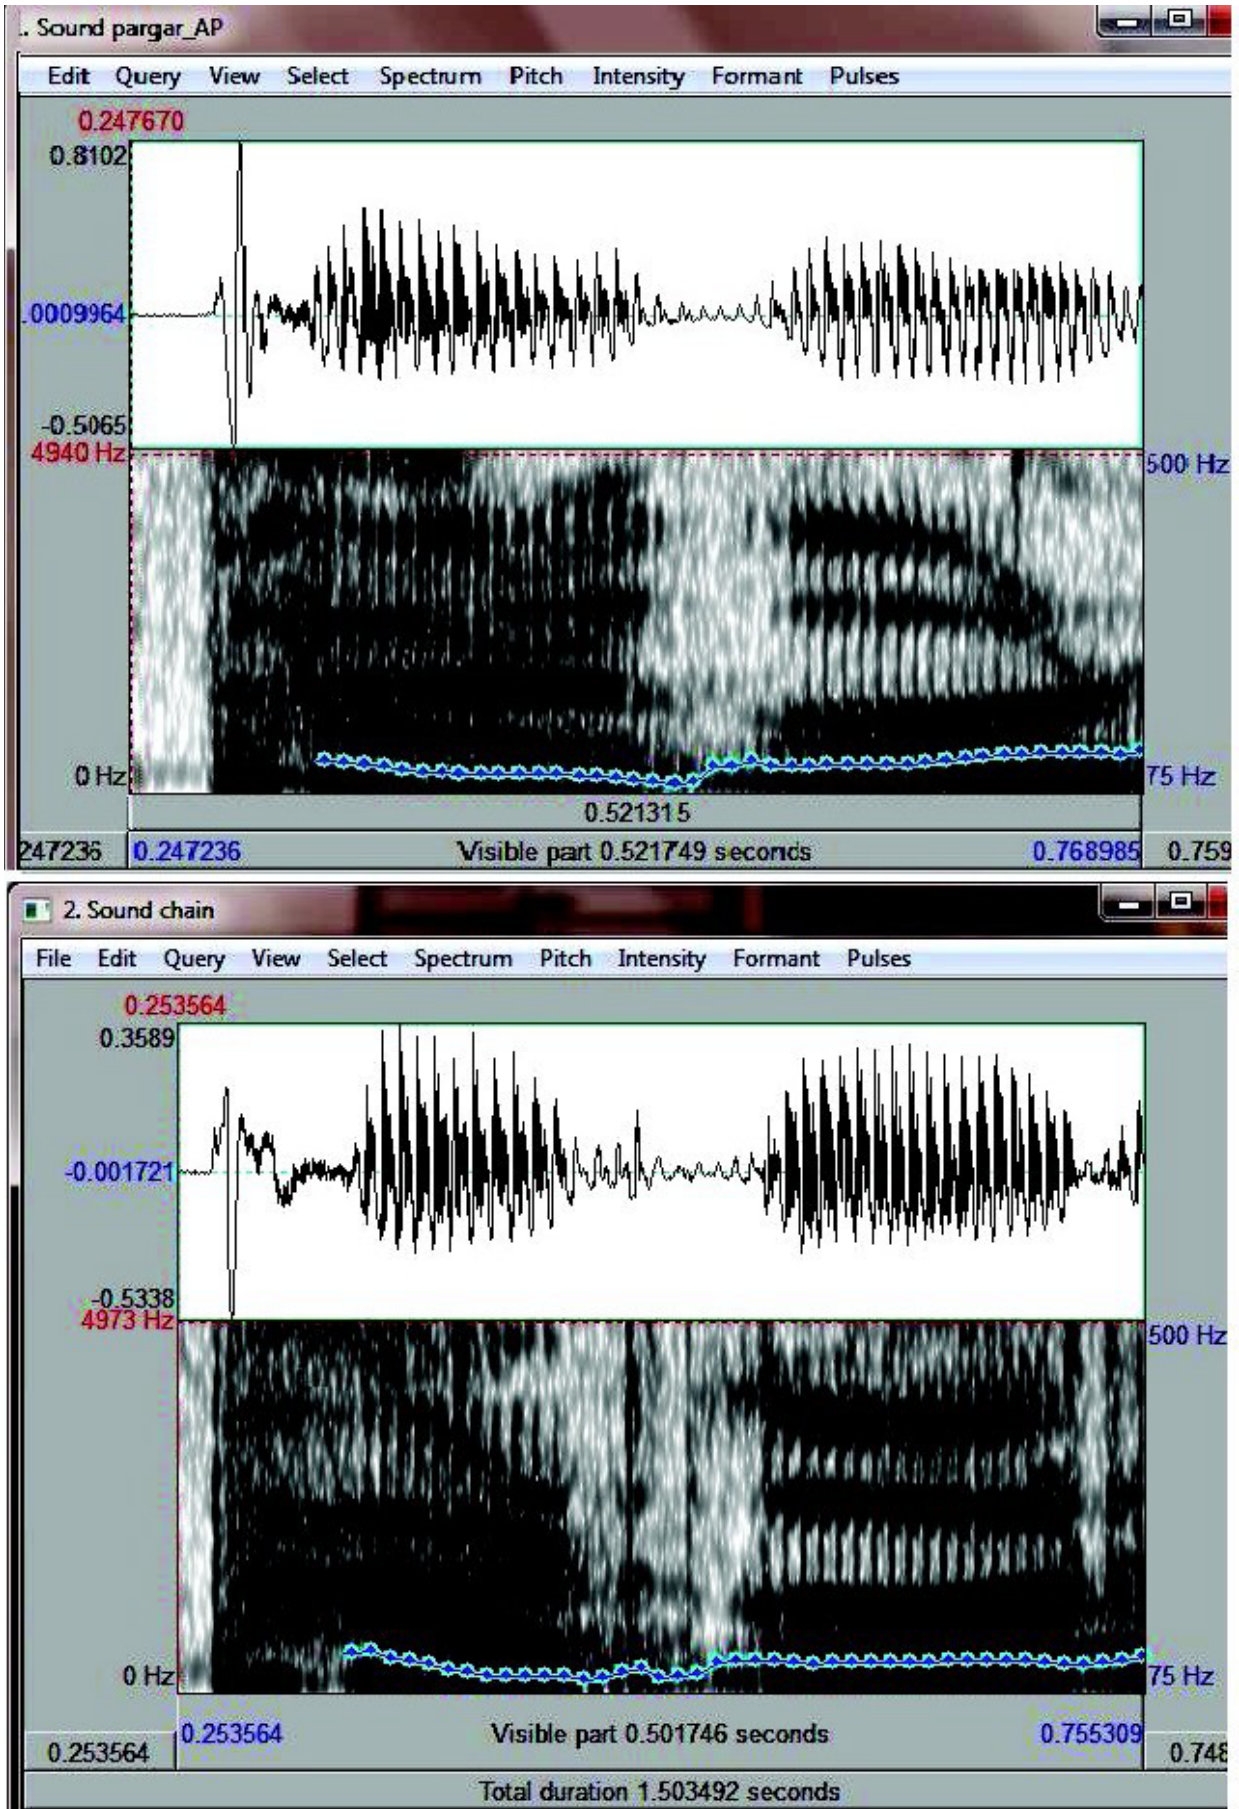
. Sound pargar_AP

Edit Query View Select Spectrum Pitch Intensity Formant Pulses

0.247670
0.8102
.0009964
-0.5065
4940 Hz
500 Hz
0 Hz
75 Hz
0.521315
247236 0.247236 Visible part 0.521749 seconds 0.768985 0.759

2. Sound chain

File Edit Query View Select Spectrum Pitch Intensity Formant Pulses

0.253564
0.3589
-0.001721
-0.5338
4973 Hz
500 Hz
0 Hz
75 Hz
0.253564 0.253564 Visible part 0.501746 seconds 0.755309 0.748

Total duration 1.503492 seconds